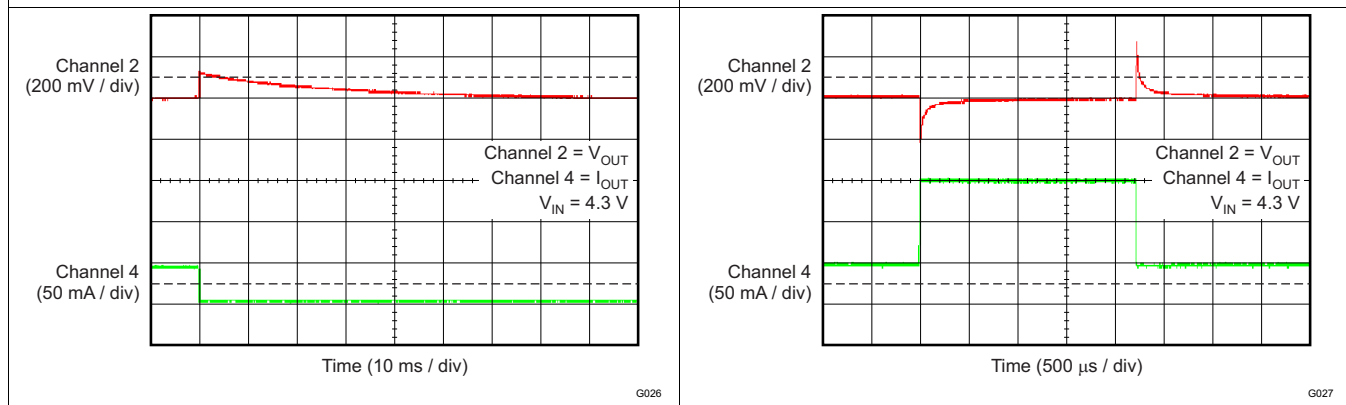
Channel 2
(200 mV / div)

Channel 2 = $V_{OUT}$
Channel 4 = $I_{OUT}$
$V_{IN}$ = 4.3 V

Channel 4
(50 mA / div)

Time (10 ms / div)

G026

Channel 2
(200 mV / div)

Channel 2 = $V_{OUT}$
Channel 4 = $I_{OUT}$
$V_{IN}$ = 4.3 V

Channel 4
(50 mA / div)

Time (500 $\mu$s / div)

G027